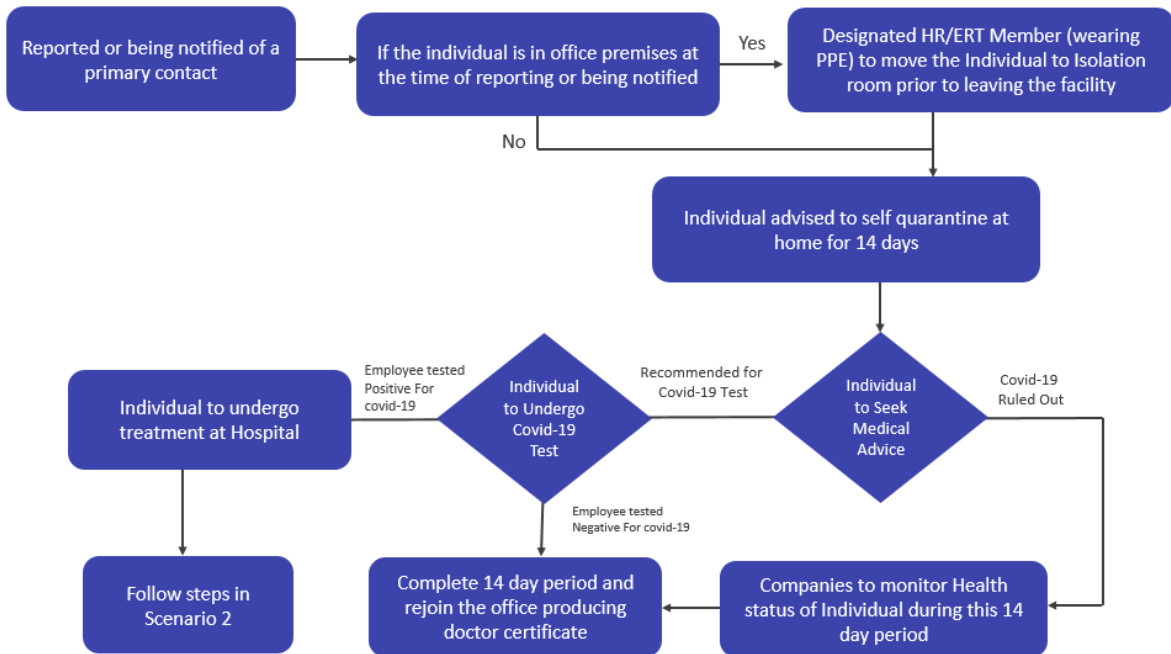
Reported or being notified of a primary contact

If the individual is in office premises at the time of reporting or being notified

Yes

Designated HR/ERT Member (wearing PPE) to move the Individual to Isolation room prior to leaving the facility

No

Individual advised to self quarantine at home for 14 days

Individual to Seek Medical Advice

Recommended for Covid-19 Test

Covid-19 Ruled Out

Individual to Undergo Covid-19 Test

Employee tested Positive For covid-19

Individual to undergo treatment at Hospital

Employee tested Negative For covid-19

Follow steps in Scenario 2

Complete 14 day period and rejoin the office producing doctor certificate

Companies to monitor Health status of Individual during this 14 day period